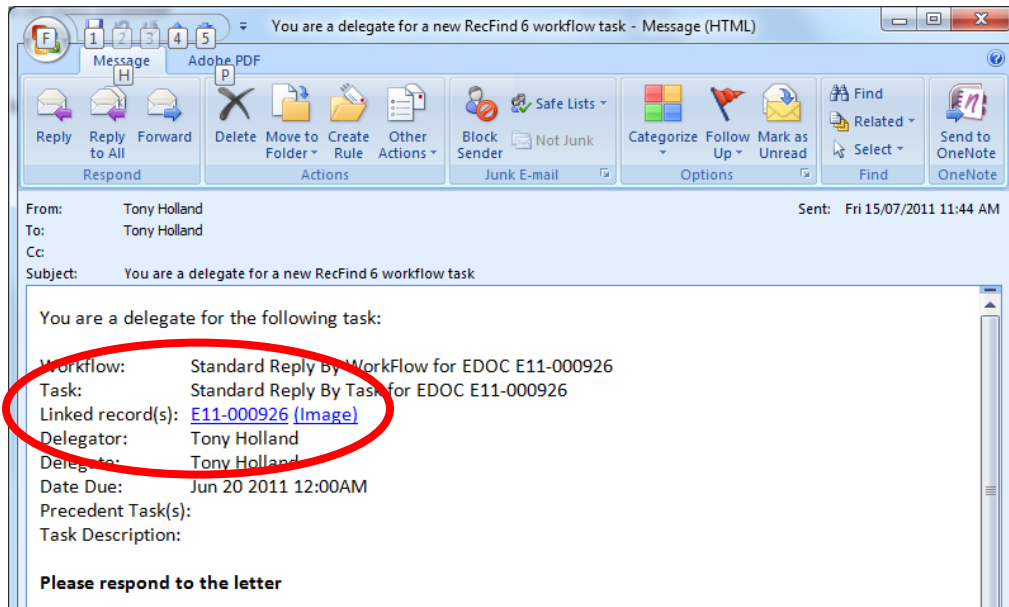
F 1 2 3 4 5 You are a delegate for a new RecFind 6 workflow task - Message (HTML)

Message H Adobe PDF P

Reply Reply to All Forward
Respond

Delete Move to Folder Create Rule Other Actions
Actions

Block Sender Safe Lists Not Junk
Junk E-mail

Categorize Follow Up Mark as Unread
Options

Find Related Select
Find

Send to OneNote
OneNote

From: Tony Holland
To: Tony Holland
Cc:
Subject: You are a delegate for a new RecFind 6 workflow task
Sent: Fri 15/07/2011 11:44 AM

You are a delegate for the following task:

Workflow: Standard Reply By WorkFlow for EDOC E11-000926
Task: Standard Reply By Task for EDOC E11-000926
Linked record(s): E11-000926 (Image)
Delegator: Tony Holland
Delegate: Tony Holland
Date Due: Jun 20 2011 12:00AM
Precedent Task(s):
Task Description:

Please respond to the letter